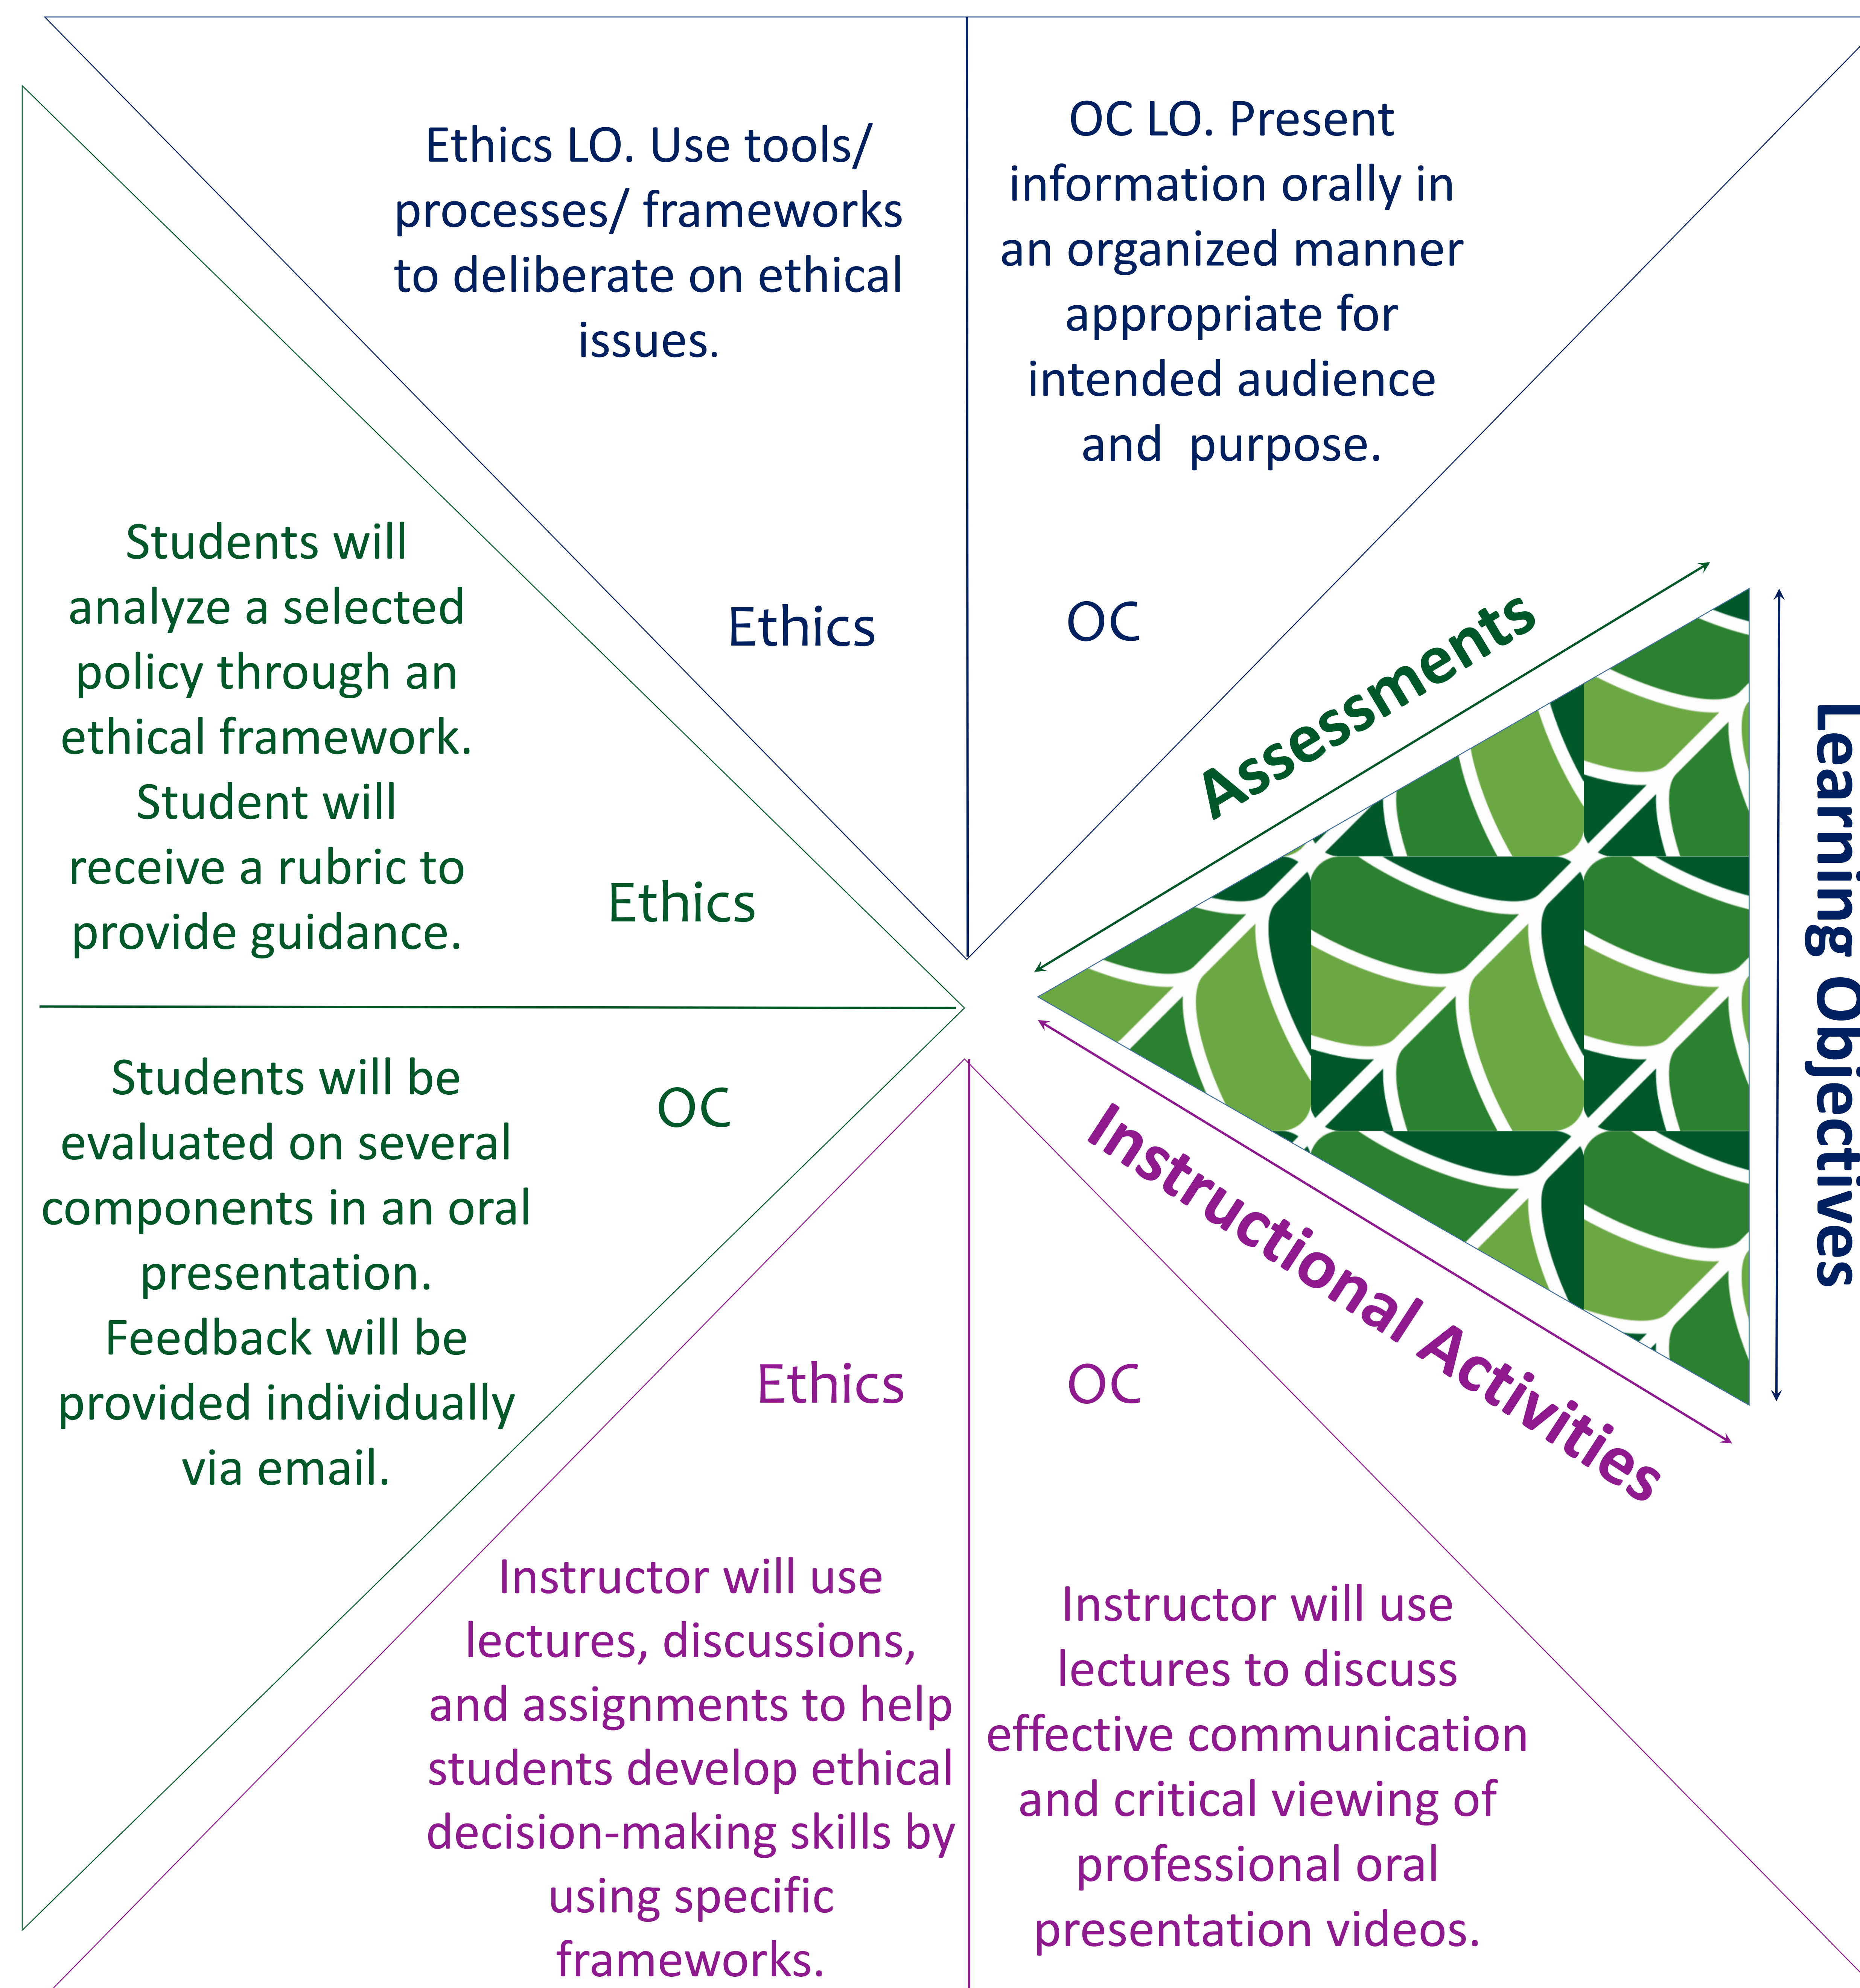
Ethics LO. Use tools/ processes/ frameworks to deliberate on ethical issues.

OC LO. Present information orally in an organized manner appropriate for intended audience and purpose.

Students will analyze a selected policy through an ethical framework. Student will receive a rubric to provide guidance.

Ethics

OC

Ethics

Assessments

Learning Objectives

Students will be evaluated on several components in an oral presentation. Feedback will be provided individually via email.

OC

Instructional Activities

Ethics

OC

Instructor will use lectures, discussions, and assignments to help students develop ethical decision-making skills by using specific frameworks.

Instructor will use lectures to discuss effective communication and critical viewing of professional oral presentation videos.